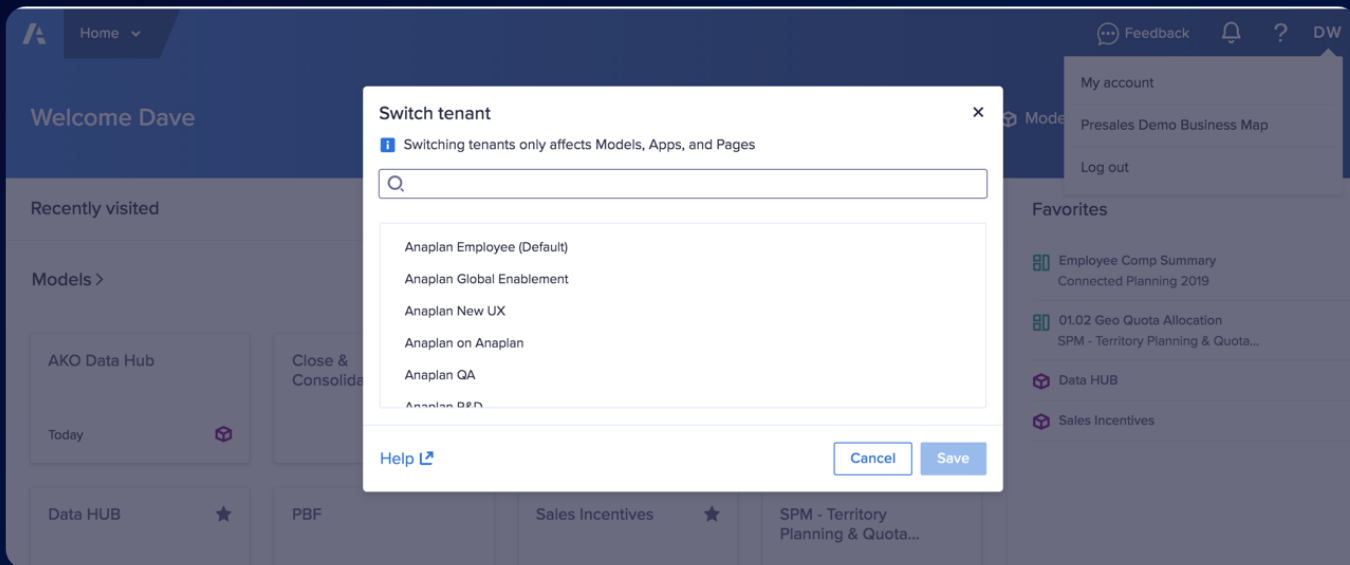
Home

Feedback

?

DW

My account

Presales Demo Business Map

Log out

Welcome Dave

Mode

Switch tenant

×

Switching tenants only affects Models, Apps, and Pages

Anaplan Employee (Default)

Anaplan Global Enablement

Anaplan New UX

Anaplan on Anaplan

Anaplan QA

Anaplan R&D

Help

Cancel

Save

Recently visited

Models >

AKO Data Hub

Today

Close & Consolida

Data HUB

PBF

Sales Incentives

SPM - Territory Planning & Quota...

Favorites

Employee Comp Summary
Connected Planning 2019

01.02 Geo Quota Allocation
SPM - Territory Planning & Quota...

Data HUB

Sales Incentives